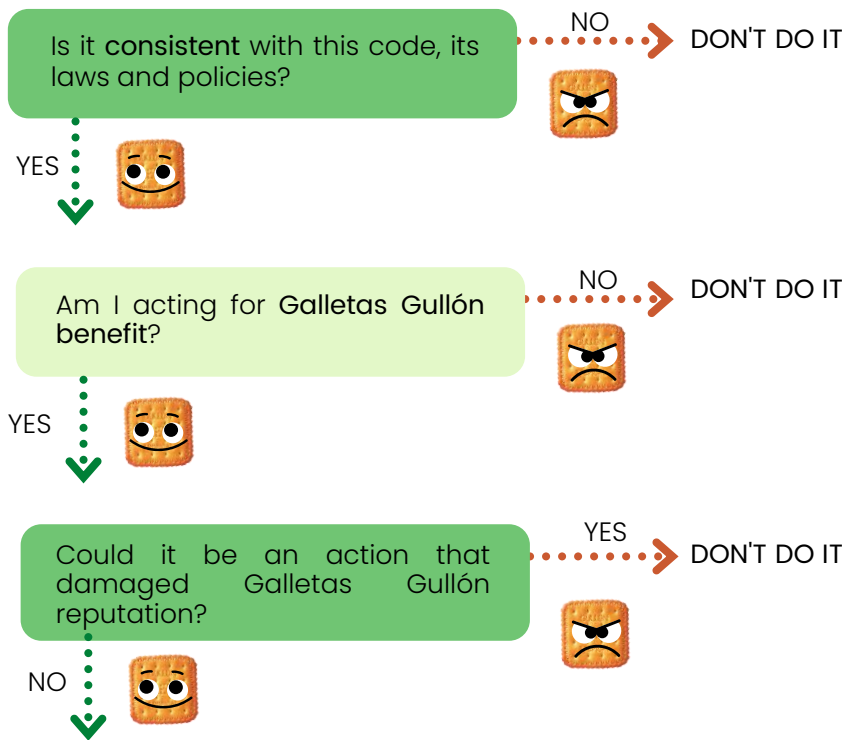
Is it consistent with this code, its laws and policies?

NO

DON'T DO IT

YES

Am I acting for Galletas Gullón benefit?

NO

DON'T DO IT

YES

Could it be an action that damaged Galletas Gullón reputation?

YES

DON'T DO IT

NO